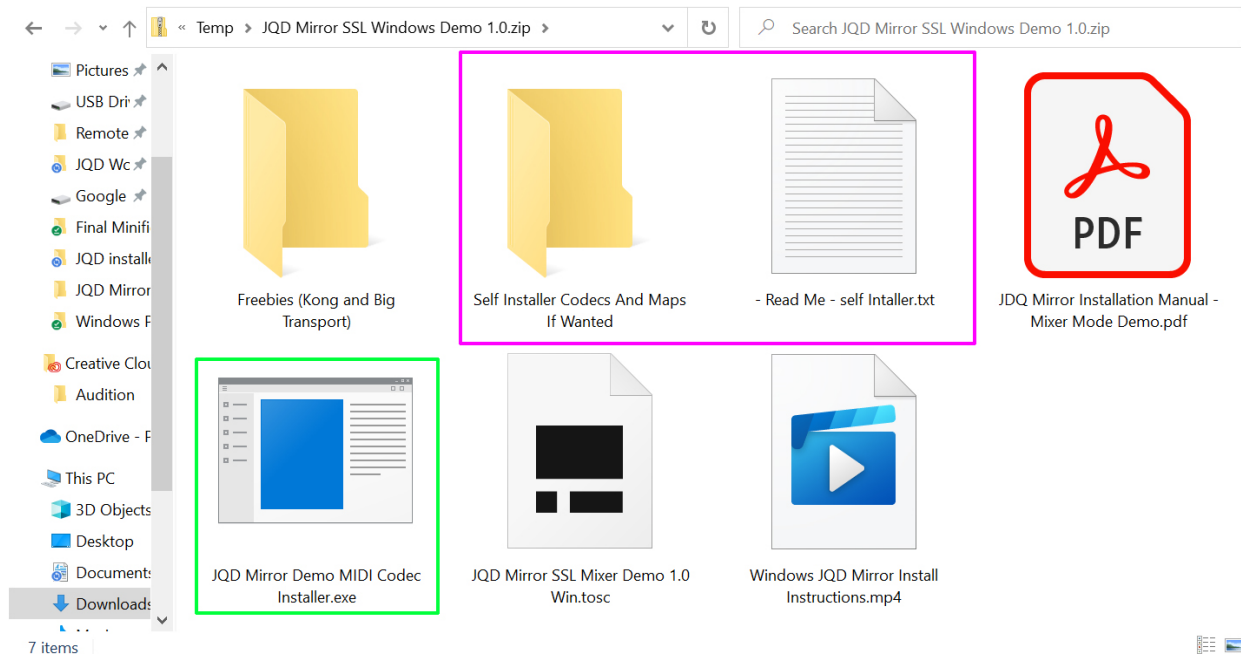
« Temp > JQD Mirror SSL Windows Demo 1.0.zip >

Search JQD Mirror SSL Windows Demo 1.0.zip

Pictures
USB Dri
Remote
JQD Wc
Google
Final Minifi
JQD installe
JQD Mirror
Windows F
Creative Clou
Audition
OneDrive - F
This PC
3D Objects
Desktop
Documents
Downloads

Freebies (Kong and Big Transport)

Self Installer Codecs And Maps If Wanted

- Read Me - self Intaller.txt

PDF

JDQ Mirror Installation Manual - Mixer Mode Demo.pdf

JQD Mirror Demo MIDI Codec Installer.exe

JQD Mirror SSL Mixer Demo 1.0 Win.tosc

Windows JQD Mirror Install Instructions.mp4

7 items